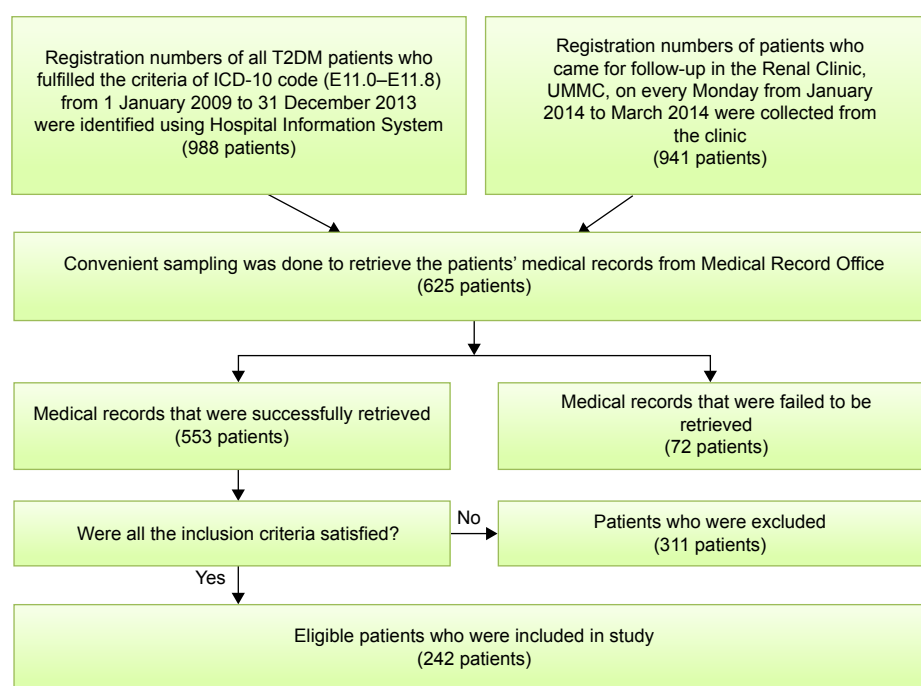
Registration numbers of all T2DM patients who fulfilled the criteria of ICD-10 code (E11.0–E11.8) from 1 January 2009 to 31 December 2013 were identified using Hospital Information System (988 patients)

Registration numbers of patients who came for follow-up in the Renal Clinic, UMMC, on every Monday from January 2014 to March 2014 were collected from the clinic (941 patients)

Convenient sampling was done to retrieve the patients' medical records from Medical Record Office (625 patients)

Medical records that were successfully retrieved (553 patients)

Medical records that were failed to be retrieved (72 patients)

Were all the inclusion criteria satisfied?

No

Patients who were excluded (311 patients)

Yes

Eligible patients who were included in study (242 patients)